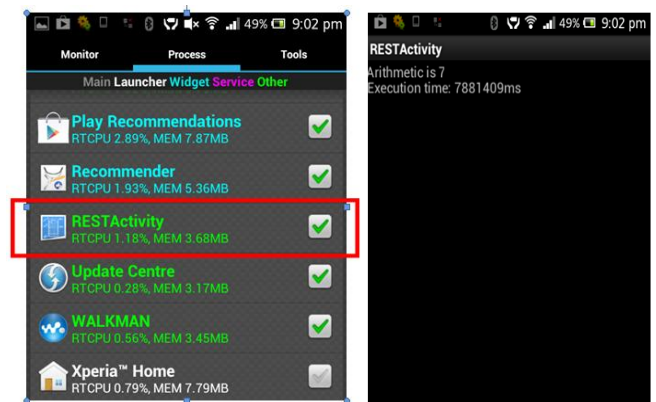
49% 9:02 pm

Monitor Process Tools

Main Launcher Widget Service Other

Play Recommendations
RTCPU 2.89%, MEM 7.87MB

Recommender
RTCPU 1.93%, MEM 5.36MB

RESTActivity
RTCPU 1.18%, MEM 3.68MB

Update Centre
RTCPU 0.28%, MEM 3.17MB

WALKMAN
RTCPU 0.56%, MEM 3.45MB

Xperia™ Home
RTCPU 0.79%, MEM 7.79MB

49% 9:02 pm

RESTActivity

Arithmetic is 7
Execution time: 7881409ms